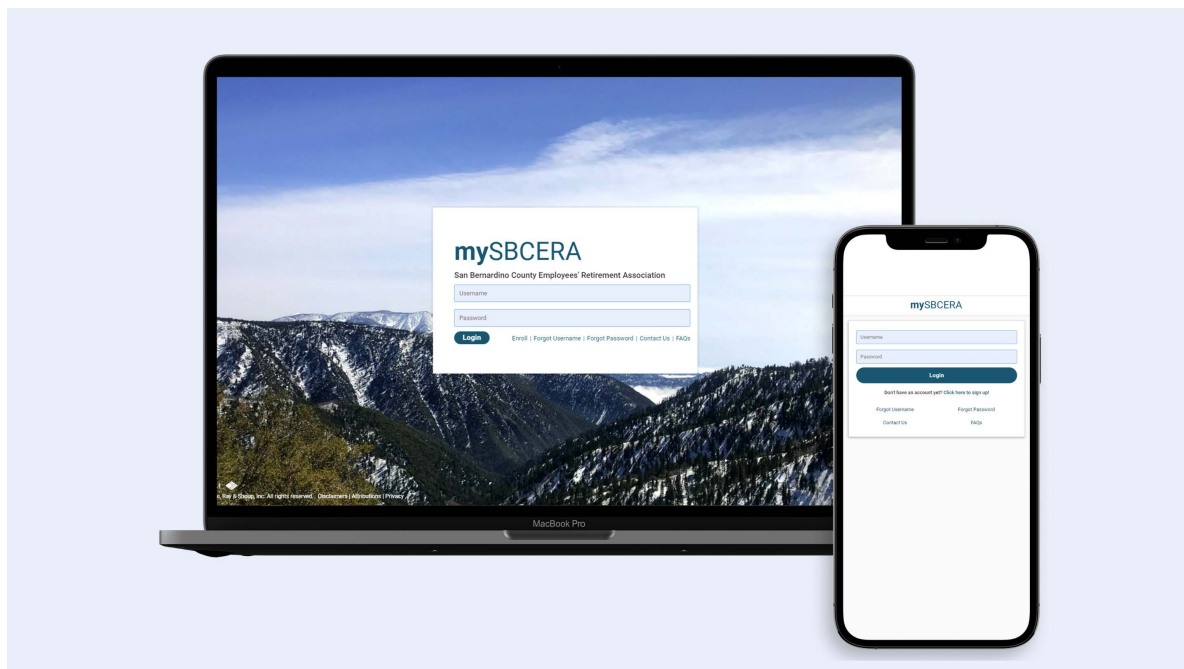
mySBCERA
San Bernardino County Employees' Retirement Association
Username
Password
Login
Enroll | Forgot Username | Forgot Password | Contact Us | FAQs

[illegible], Ray & Sheap, Inc. All rights reserved. Disclaimers | Attributions | Privacy

MacBook Pro

mySBCERA
Username
Password
Login
Don't have an account yet? Click here to sign up!
Forgot Username
Forgot Password
Contact Us
FAQs